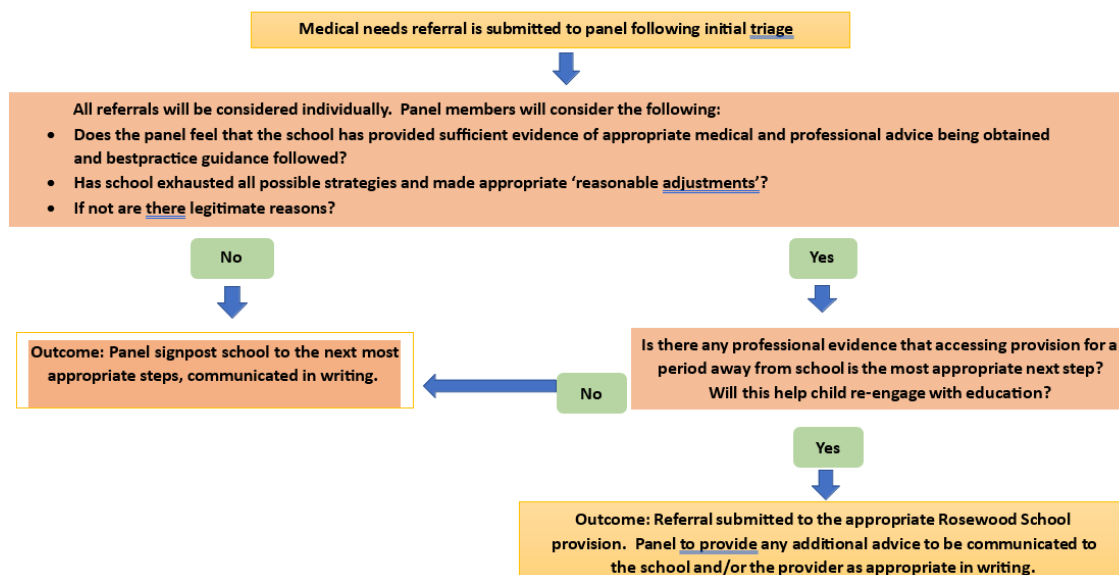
Medical needs referral is submitted to panel following initial triage

All referrals will be considered individually. Panel members will consider the following:

- Does the panel feel that the school has provided sufficient evidence of appropriate medical and professional advice being obtained and bestpractice guidance followed?
- Has school exhausted all possible strategies and made appropriate 'reasonable adjustments'?
- If not are there legitimate reasons?

No

Outcome: Panel signpost school to the next most appropriate steps, communicated in writing.

Yes

Is there any professional evidence that accessing provision for a period away from school is the most appropriate next step? Will this help child re-engage with education?

No

Yes

Outcome: Referral submitted to the appropriate Rosewood School provision. Panel to provide any additional advice to be communicated to the school and/or the provider as appropriate in writing.